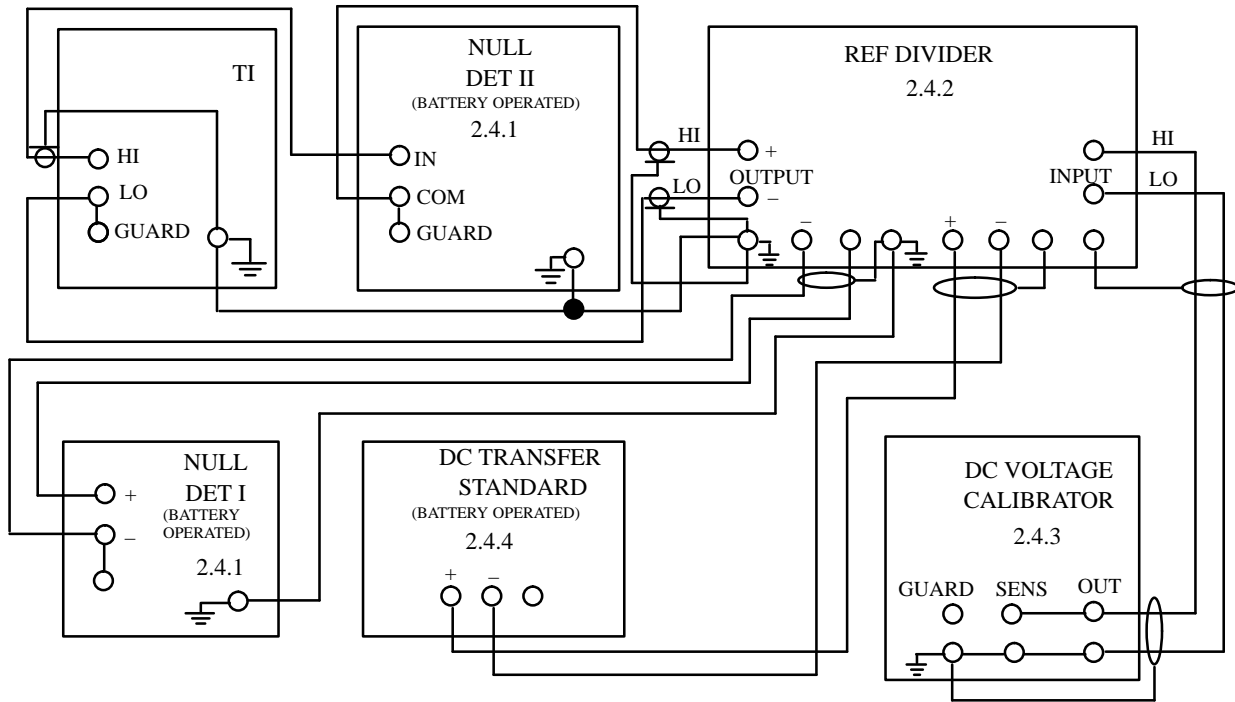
TI

HI

LO

GUARD

NULL DET II (BATTERY OPERATED) 2.4.1

IN

COM

GUARD

REF DIVIDER 2.4.2

HI

LO

+

OUTPUT

–

–

+

–

INPUT

HI

LO

NULL DET I (BATTERY OPERATED) 2.4.1

+

–

DC TRANSFER STANDARD (BATTERY OPERATED) 2.4.4

+

–

DC VOLTAGE CALIBRATOR 2.4.3

GUARD

SENS

OUT